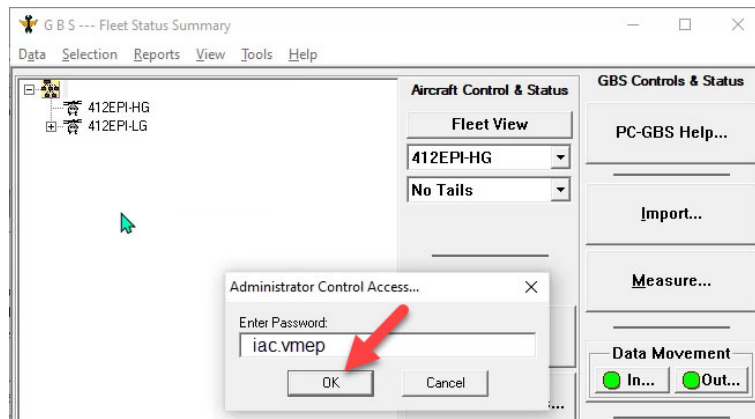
G B S --- Fleet Status Summary

Data Selection Reports View Tools Help

412EPI-HG
412EPI-LG

Aircraft Control & Status

Fleet View

412EPI-HG

No Tails

GBS Controls & Status

PC-GBS Help...

Import...

Measure...

Data Movement

In...

Out...

Administrator Control Access...

Enter Password:

iac.vmep

OK

Cancel